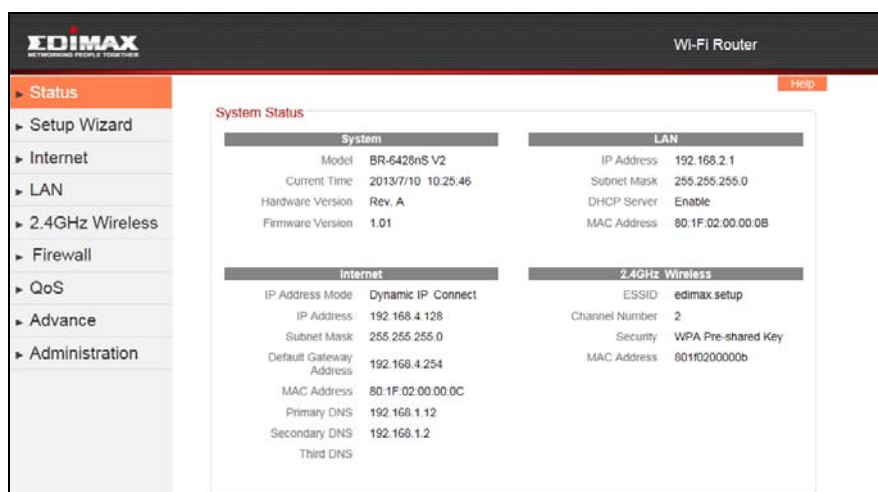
EDIMAX
NETWORKING PEOPLE TOGETHER

Wi-Fi Router

Status
Setup Wizard
Internet
LAN
2.4GHz Wireless
Firewall
QoS
Advance
Administration

Help

System Status

| System | |
|---|---|
| Model | BR-6428nS V2 |
| Current Time | 2013/7/10 10:25:46 |
| Hardware Version | Rev. A |
| Firmware Version | 1.01 |

| LAN | |
|---|---|
| IP Address | 192.168.2.1 |
| Subnet Mask | 255.255.255.0 |
| DHCP Server | Enable |
| MAC Address | 80:1F:02:00:00:0B |

| Internet | |
|---|---|
| IP Address Mode | Dynamic IP Connect |
| IP Address | 192.168.4.128 |
| Subnet Mask | 255.255.255.0 |
| Default Gateway Address | 192.168.4.254 |
| MAC Address | 80:1F:02:00:00:0C |
| Primary DNS | 192.168.1.12 |
| Secondary DNS | 192.168.1.2 |
| Third DNS | |

| 2.4GHz Wireless | |
|---|---|
| ESSID | edimax.setup |
| Channel Number | 2 |
| Security | WPA Pre-shared Key |
| MAC Address | 801f0200000b |